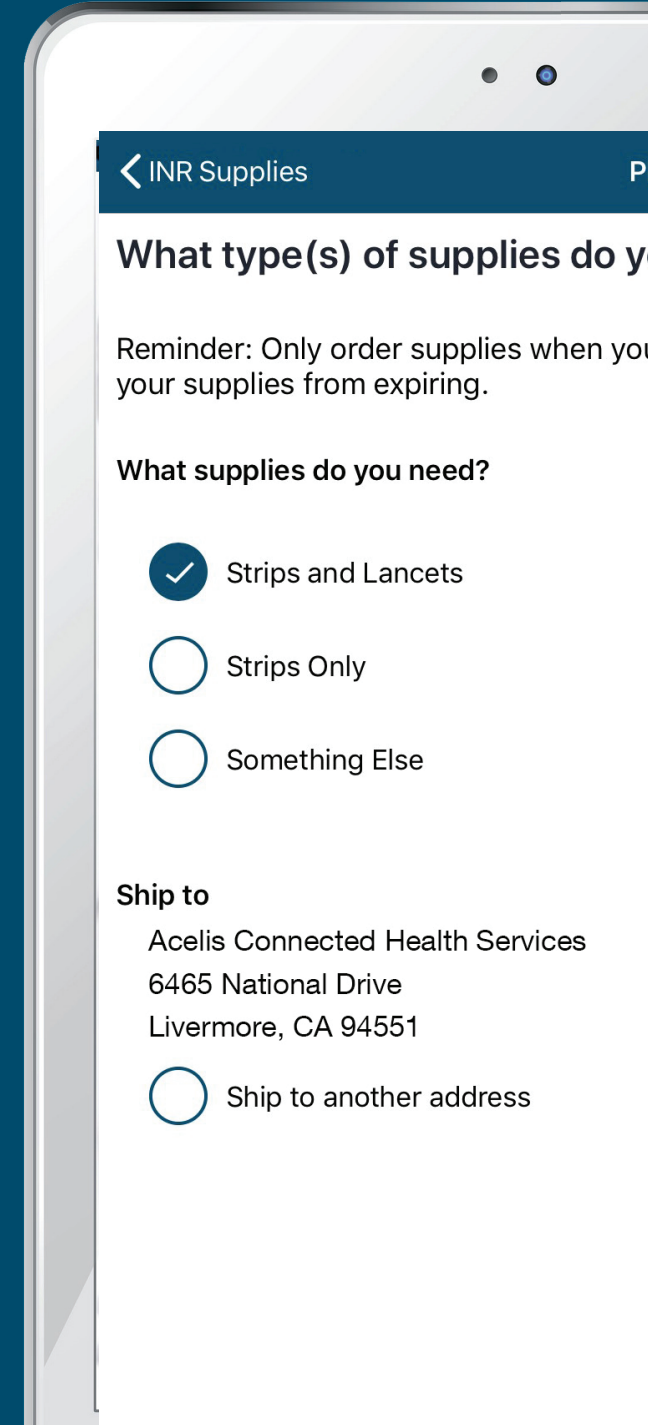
INR Supplies

P

What type(s) of supplies do y

Reminder: Only order supplies when you your supplies from expiring.

What supplies do you need?

Strips and Lancets

Strips Only

Something Else

Ship to

Acelis Connected Health Services
6465 National Drive
Livermore, CA 94551

Ship to another address